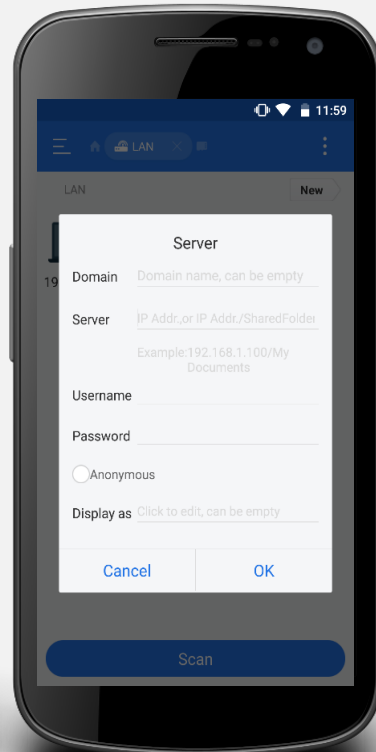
11:59

LAN

LAN

New

19

Server

Domain Domain name, can be empty

Server IP Addr.,or IP Addr./SharedFolder

Example:192.168.1.100/My Documents

Username

Password

Anonymous

Display as Click to edit, can be empty

Cancel

OK

Scan